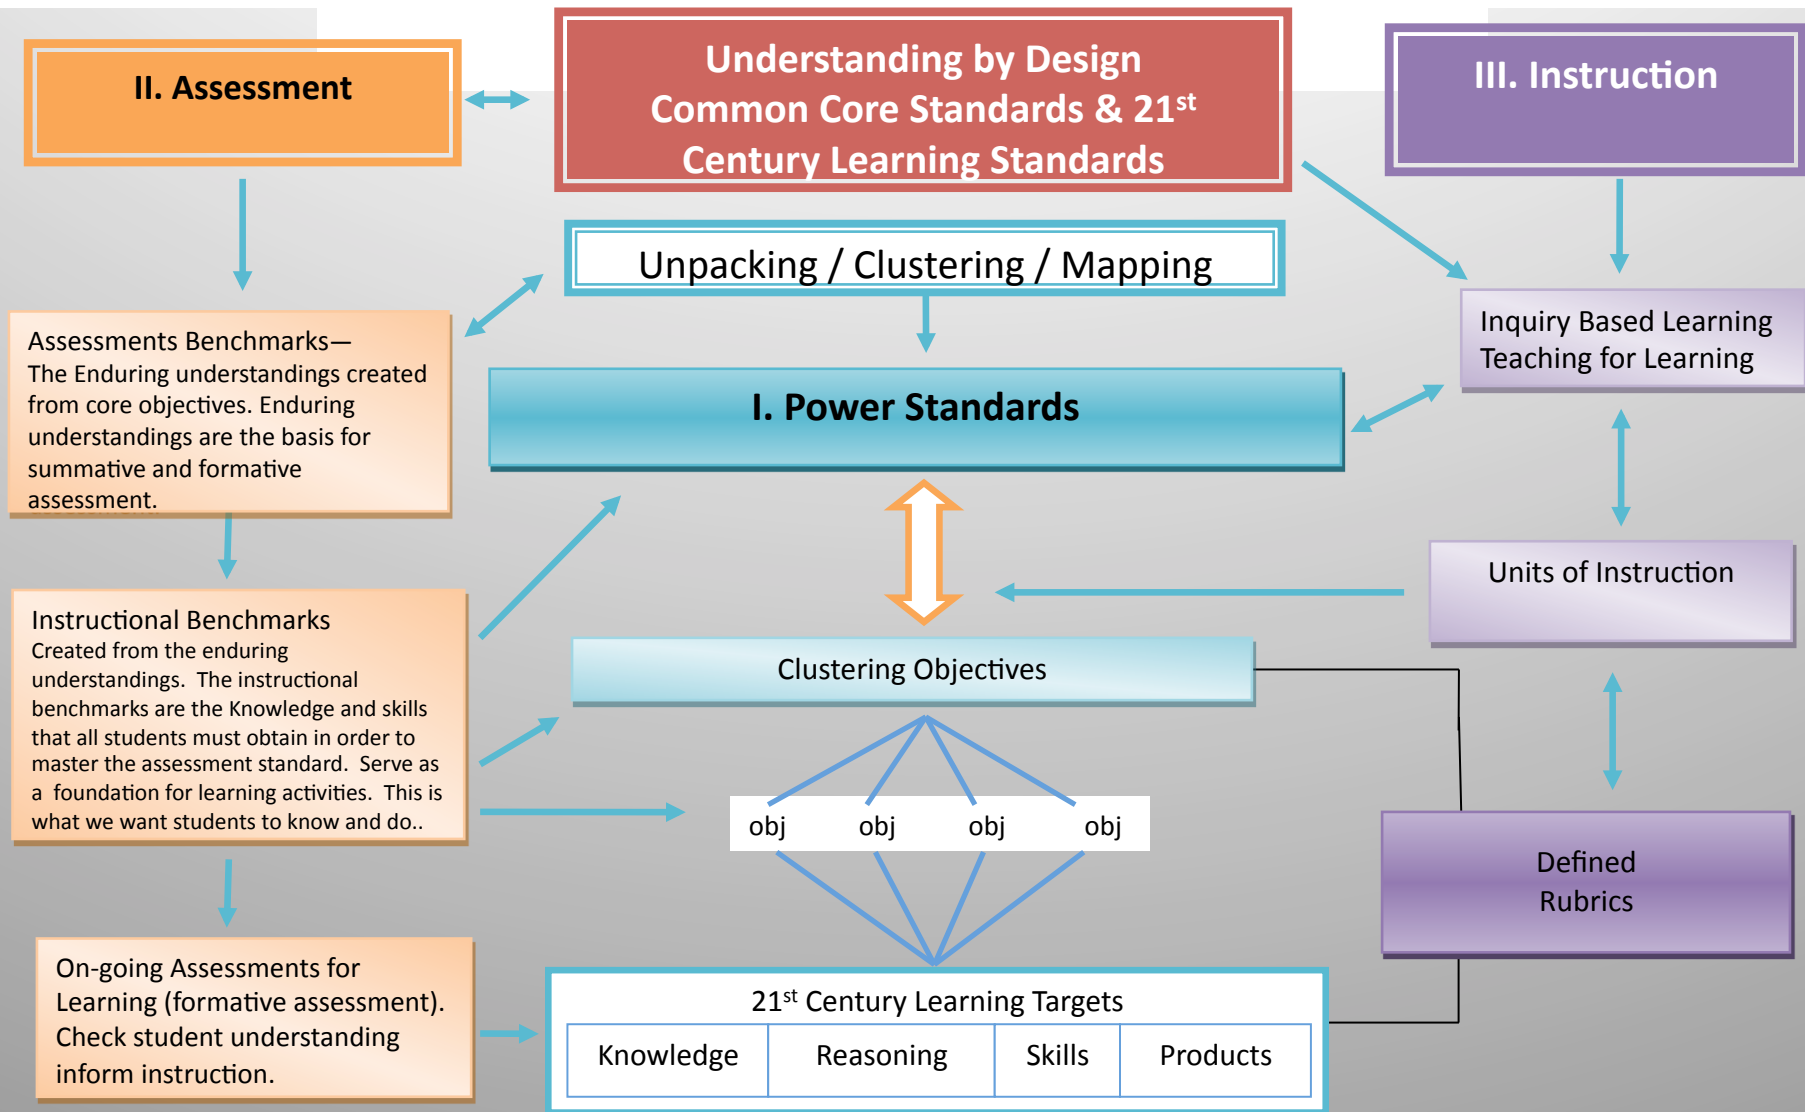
II. Assessment

Understanding by Design Common Core Standards & 21$^{st}$ Century Learning Standards

III. Instruction

Unpacking / Clustering / Mapping

Assessments Benchmarks—The Enduring understandings created from core objectives. Enduring understandings are the basis for summative and formative assessment.

I. Power Standards

Inquiry Based Learning Teaching for Learning

Units of Instruction

Instructional Benchmarks
Created from the enduring understandings. The instructional benchmarks are the Knowledge and skills that all students must obtain in order to master the assessment standard. Serve as a foundation for learning activities. This is what we want students to know and do..

Clustering Objectives

obj obj obj obj

Defined Rubrics

On-going Assessments for Learning (formative assessment). Check student understanding inform instruction.

21$^{st}$ Century Learning Targets

| Knowledge | Reasoning | Skills | Products |
|---|---|---|---|